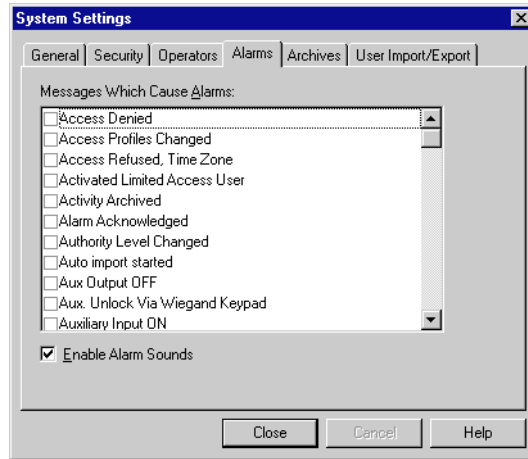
System Settings

General | Security | Operators | Alarms | Archives | User Import/Export

Messages Which Cause Alarms:

Access Denied
Access Profiles Changed
Access Refused, Time Zone
Activated Limited Access User
Activity Archived
Alarm Acknowledged
Authority Level Changed
Auto import started
Aux Output OFF
Aux. Unlock Via Wiegand Keypad
Auxiliary Input ON

Enable Alarm Sounds

Close | Cancel | Help